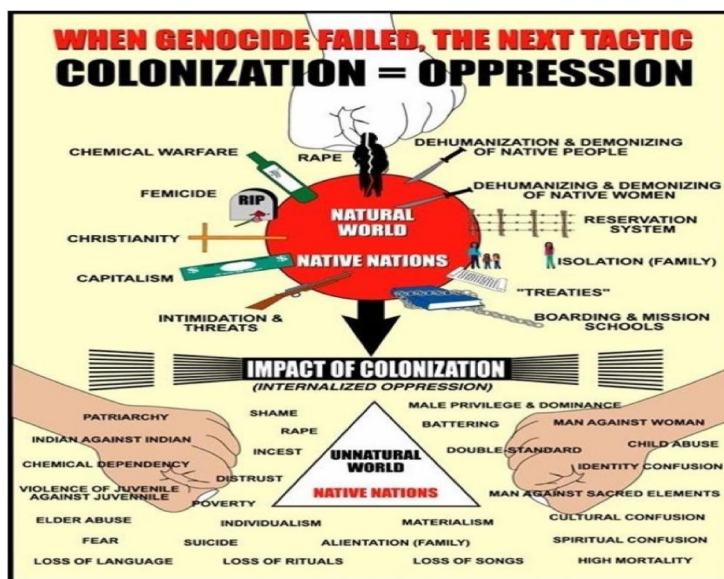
WHEN GENOCIDE FAILED, THE NEXT TACTIC
COLONIZATION = OPPRESSION

CHEMICAL WARFARE
RAPE
DEHUMANIZATION & DEMONIZING OF NATIVE PEOPLE
FEMICIDE
RIP
DEHUMANIZING & DEMONIZING OF NATIVE WOMEN
NATURAL WORLD
RESERVATION SYSTEM
CHRISTIANITY
NATIVE NATIONS
CAPITALISM
ISOLATION (FAMILY)
"TREATIES"
INTIMIDATION & THREATS
BOARDING & MISSION SCHOOLS

IMPACT OF COLONIZATION
(INTERNALIZED OPPRESSION)

PATRIARCHY
SHAME
MALE PRIVILEGE & DOMINANCE
RAPE
BATTERING
MAN AGAINST WOMAN
INDIAN AGAINST INDIAN
INCEST
CHILD ABUSE
UNNATURAL WORLD
DOUBLE-STANDARD
CHEMICAL DEPENDENCY
IDENTITY CONFUSION
DISTRUST
VIOLENCE OF JUVENILE AGAINST JUVENILE
NATIVE NATIONS
MAN AGAINST SACRED ELEMENTS
POVERTY
ELDER ABUSE
INDIVIDUALISM
MATERIALISM
CULTURAL CONFUSION
FEAR
SUICIDE
ALIENTATION (FAMILY)
SPIRITUAL CONFUSION
LOSS OF LANGUAGE
LOSS OF RITUALS
LOSS OF SONGS
HIGH MORTALITY